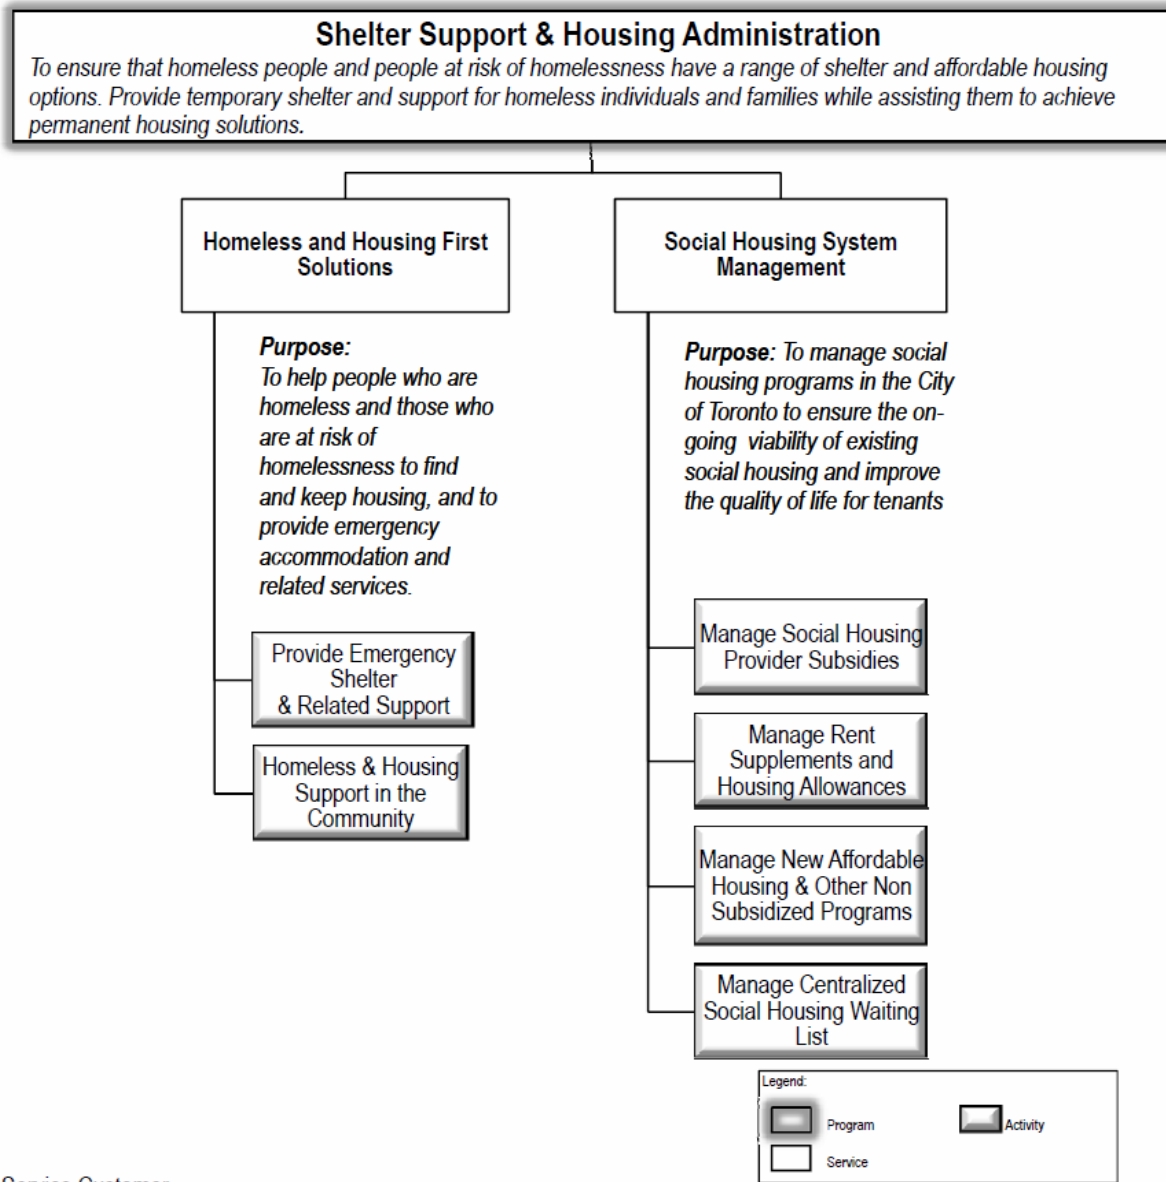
Shelter Support & Housing Administration

To ensure that homeless people and people at risk of homelessness have a range of shelter and affordable housing options. Provide temporary shelter and support for homeless individuals and families while assisting them to achieve permanent housing solutions.

Homeless and Housing First Solutions

Purpose:
To help people who are homeless and those who are at risk of homelessness to find and keep housing, and to provide emergency accommodation and related services.

Provide Emergency Shelter & Related Support

Homeless & Housing Support in the Community

Social Housing System Management

Purpose: To manage social housing programs in the City of Toronto to ensure the on-going viability of existing social housing and improve the quality of life for tenants

Manage Social Housing Provider Subsidies

Manage Rent Supplements and Housing Allowances

Manage New Affordable Housing & Other Non Subsidized Programs

Manage Centralized Social Housing Waiting List

Legend:
Program
Activity
Service

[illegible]